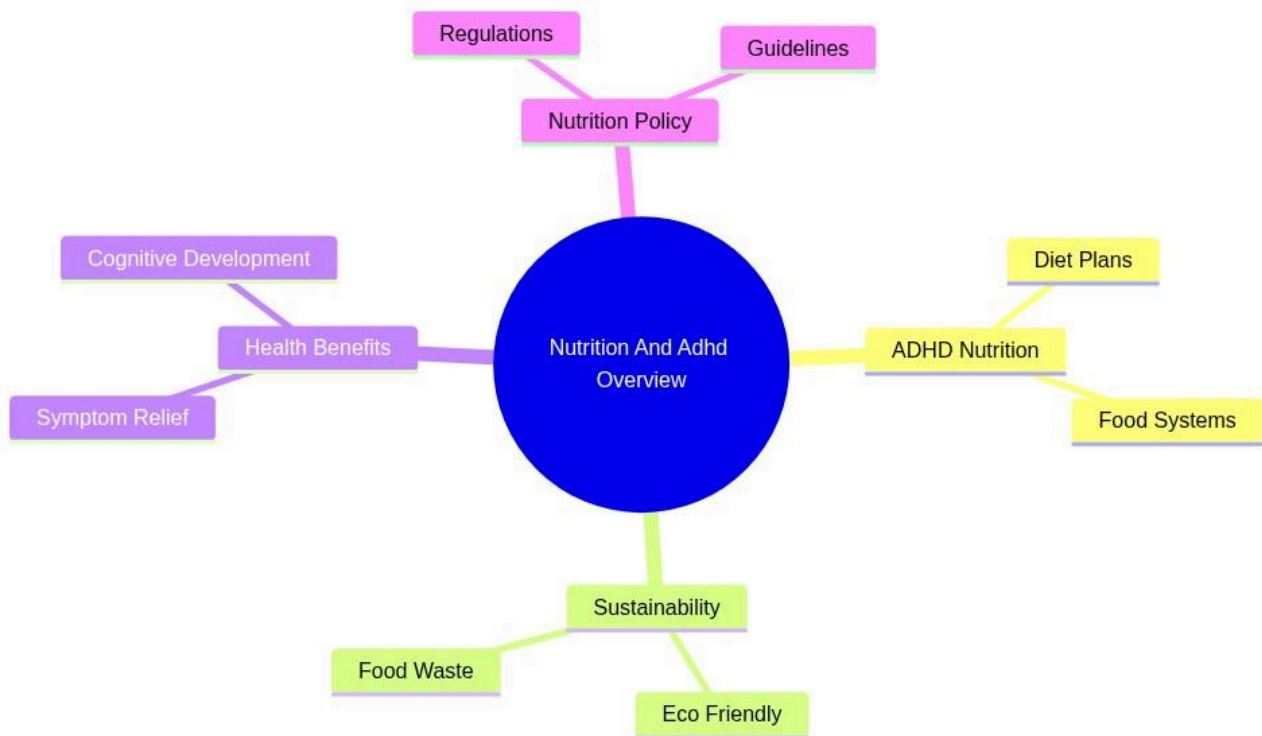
Nutrition And Adhd Overview

Nutrition Policy

Regulations

Guidelines

ADHD Nutrition

Diet Plans

Food Systems

Sustainability

Food Waste

Eco Friendly

Health Benefits

Cognitive Development

Symptom Relief